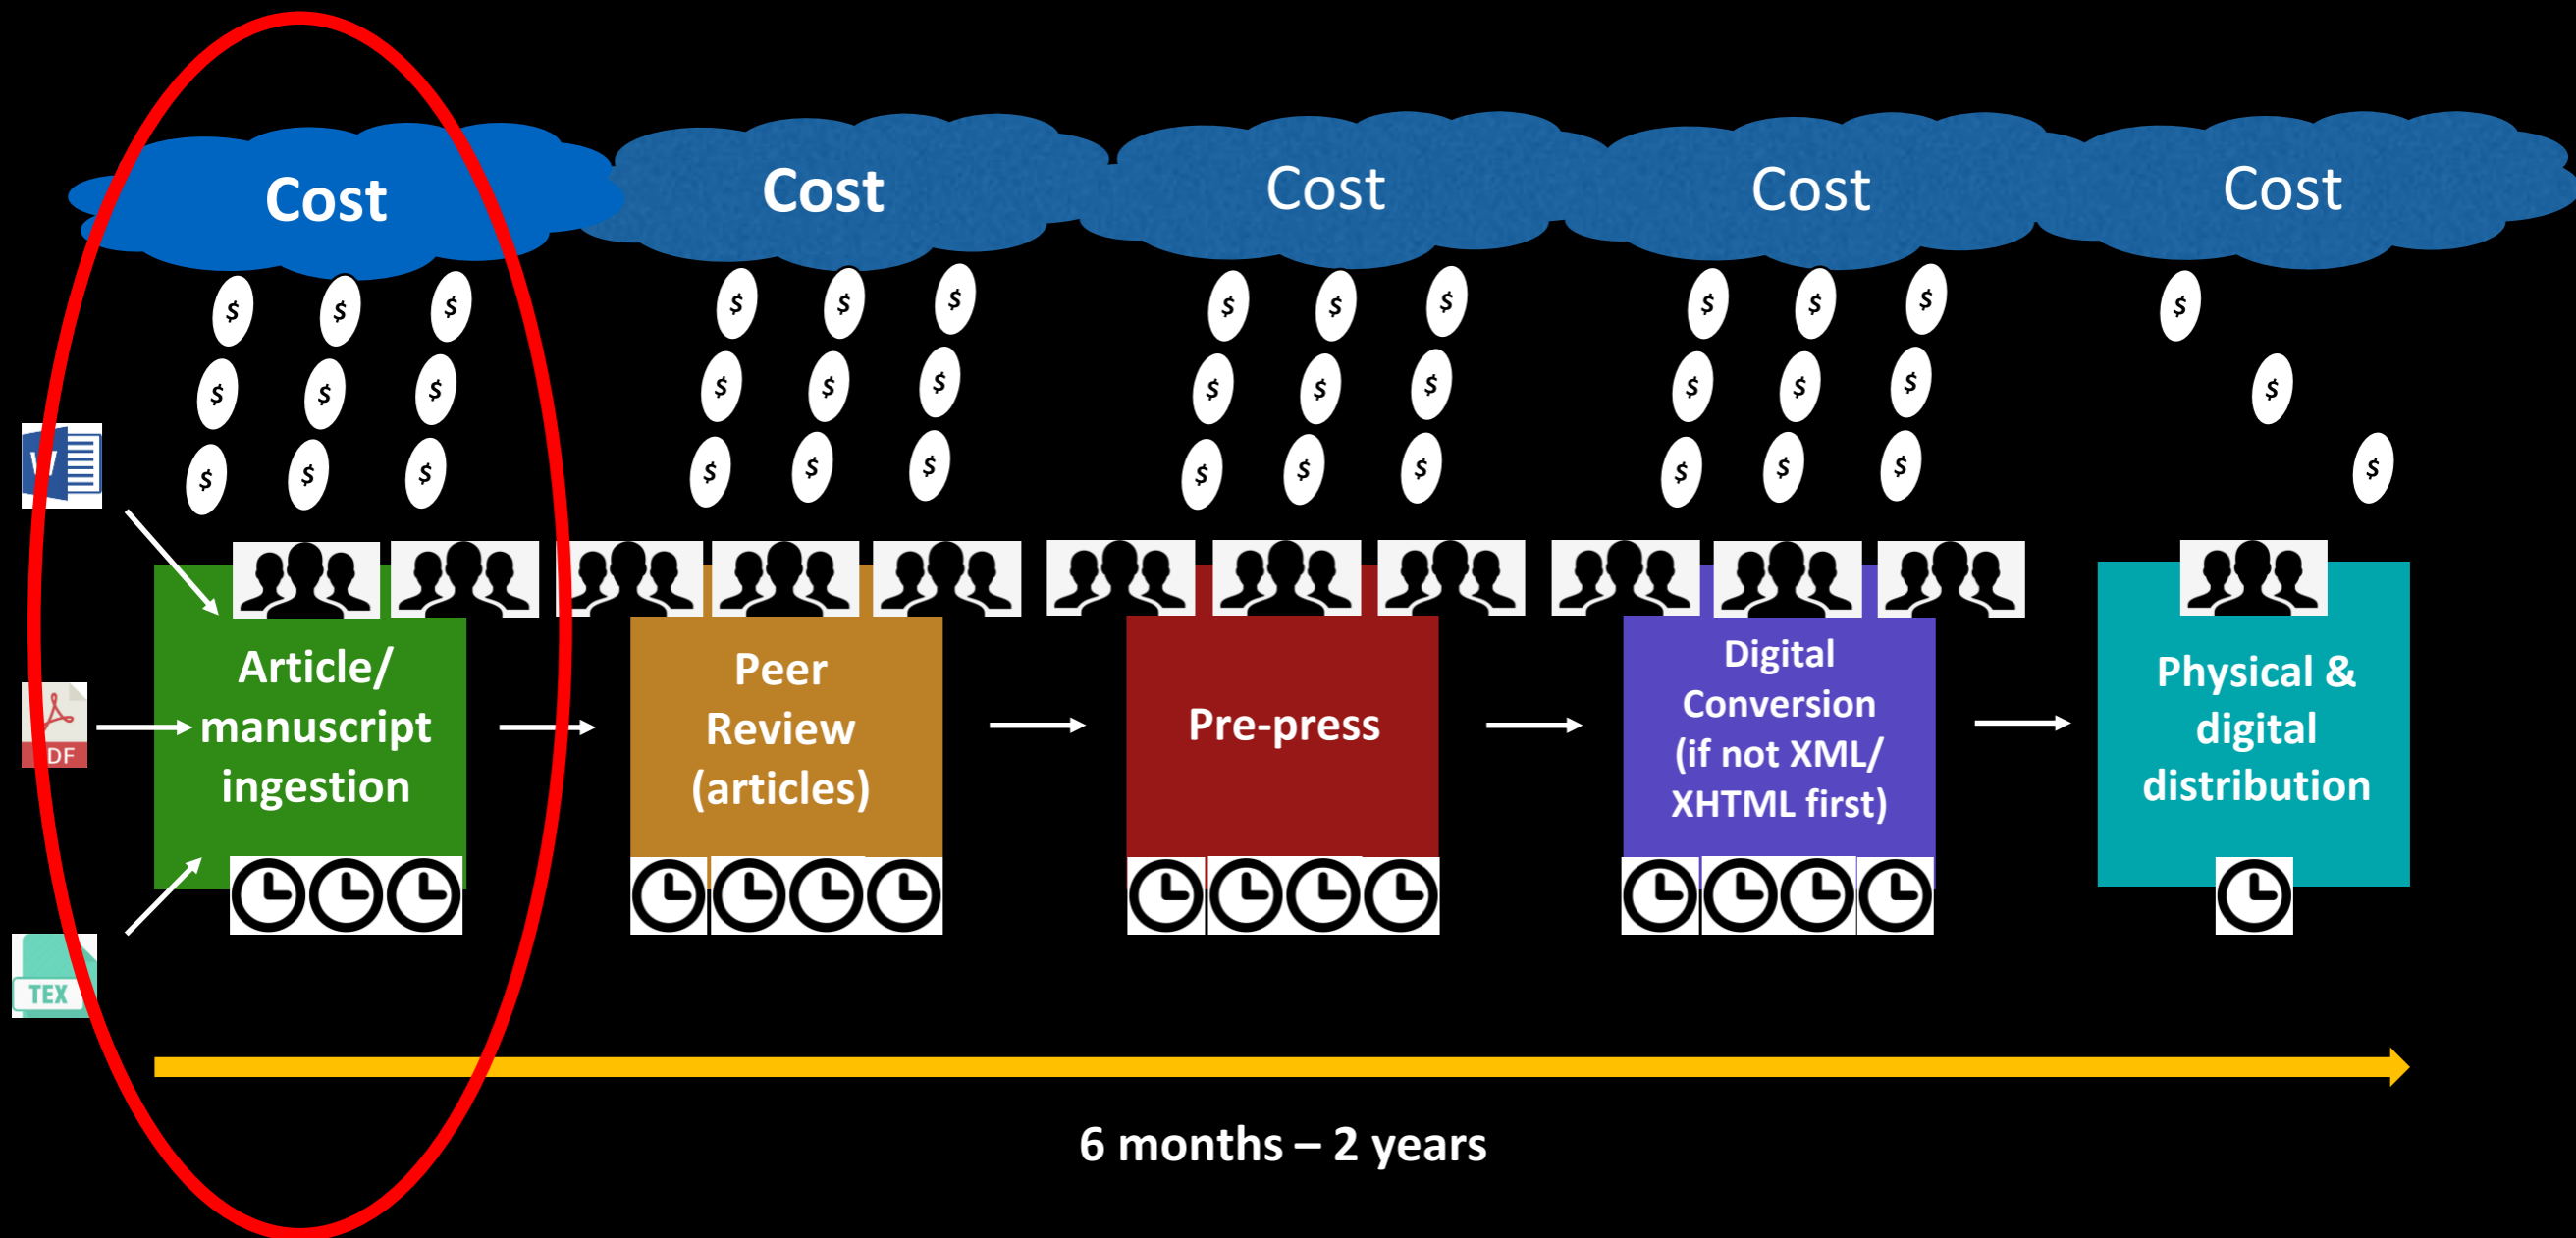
Cost

Cost

Cost

Cost

Cost

$ $ $
$ $ $
$ $ $

$ $ $
$ $ $
$ $ $

$ $ $
$ $ $
$ $ $

$ $ $
$ $ $
$ $ $

$
$
$

W

DF

TEX

Article/ manuscript ingestion

Peer Review (articles)

Pre-press

Digital Conversion (if not XML/ XHTML first)

Physical & digital distribution

6 months – 2 years